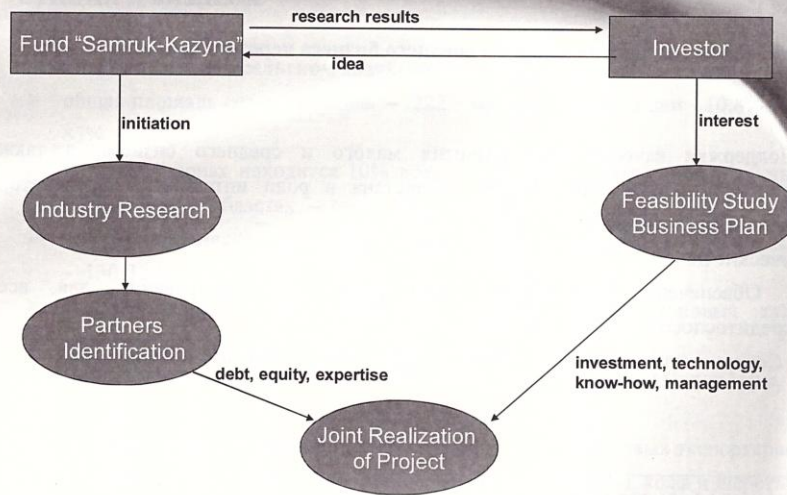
Fund "Samruk-Kazyna"

research results

idea

Investor

initiation

interest

Industry Research

Feasibility Study Business Plan

Partners Identification

debt, equity, expertise

investment, technology, know-how, management

Joint Realization of Project